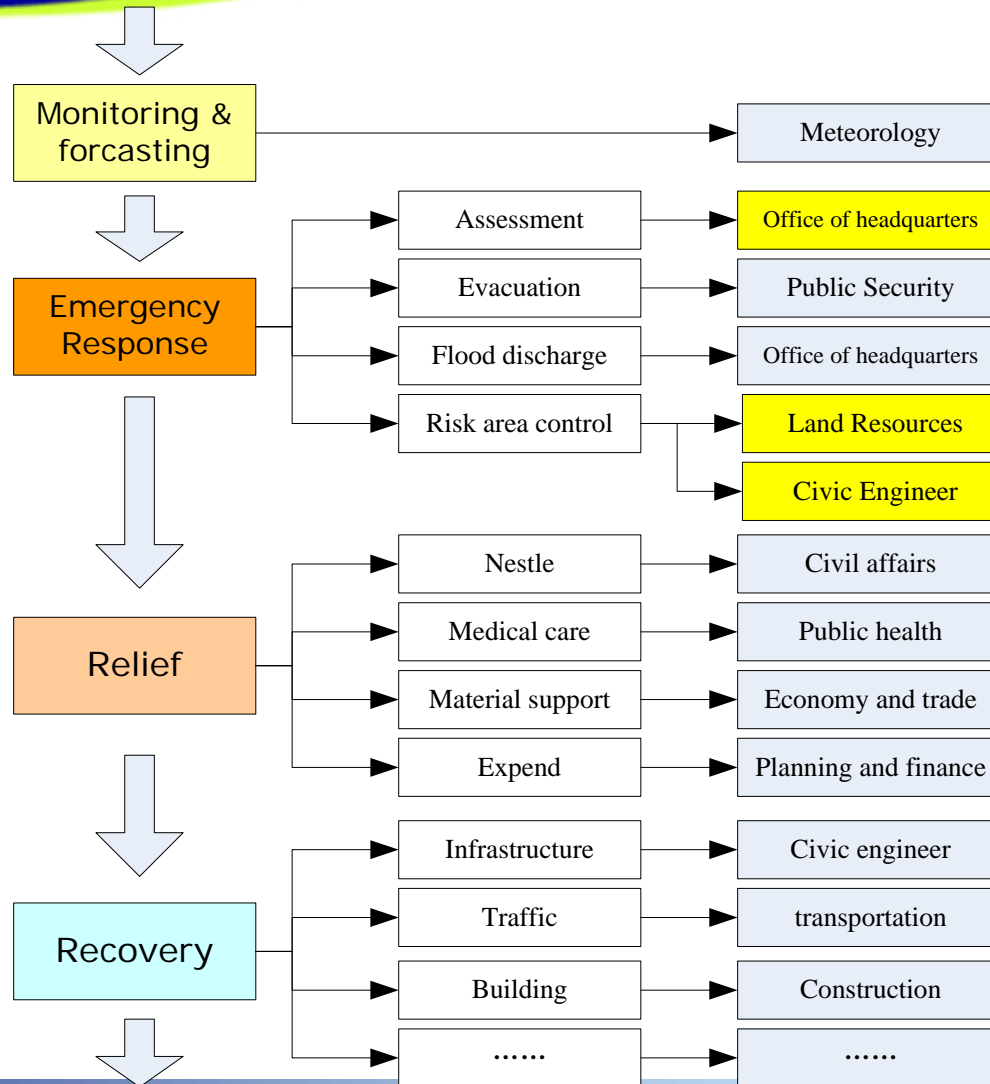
Monitoring & forcasting

Meteorology

Emergency Response

Assessment

Office of headquarters

Evacuation

Public Security

Flood discharge

Office of headquarters

Risk area control

Land Resources

Civic Engineer

Relief

Nestle

Civil affairs

Medical care

Public health

Material support

Economy and trade

Expend

Planning and finance

Recovery

Infrastructure

Civic engineer

Traffic

transportation

Building

Construction

……

……